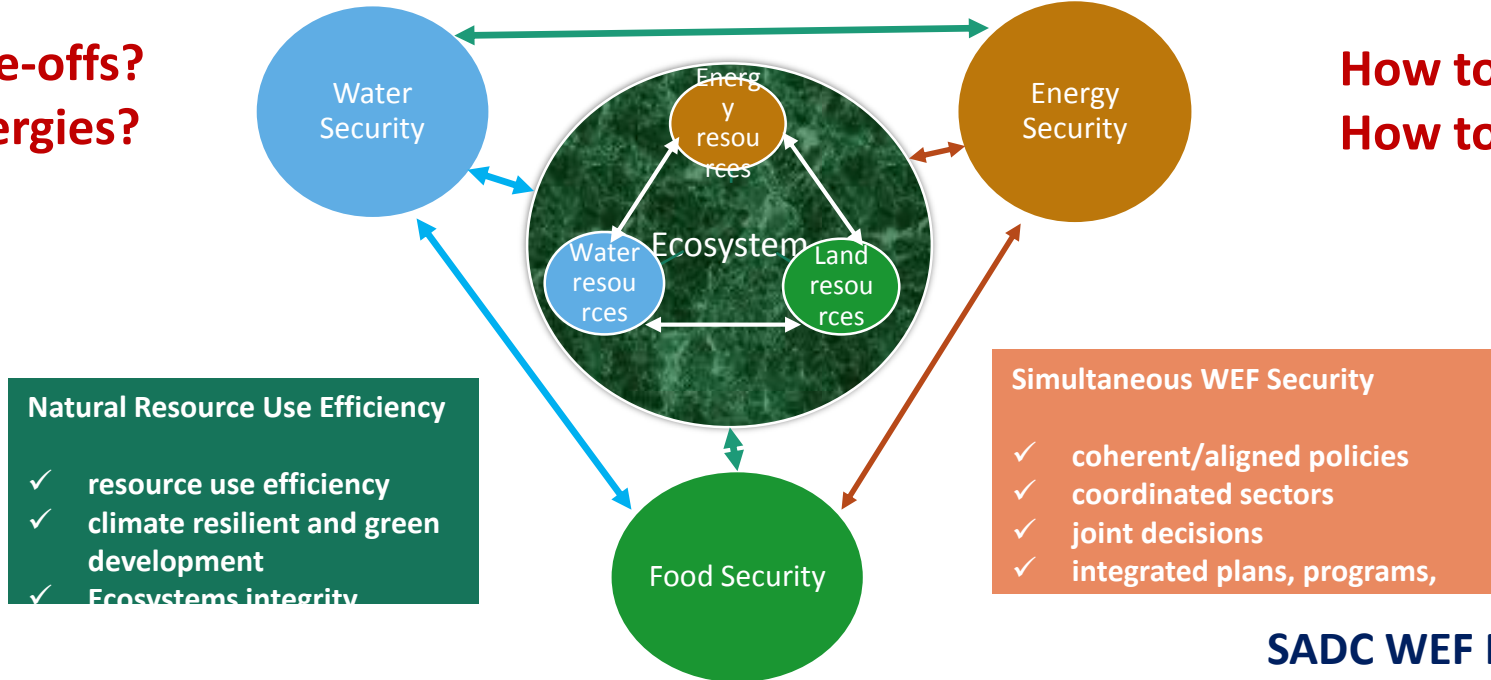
e-offs?
ergies?

Water Security

Energy Security

How to
How to

Energy resources

Ecosystem

Water resources

Land resources

Natural Resource Use Efficiency

✓ resource use efficiency
✓ climate resilient and green development
✓ Ecosystems integrity

Simultaneous WEF Security

✓ coherent/aligned policies
✓ coordinated sectors
✓ joint decisions
✓ integrated plans, programs,

Food Security

SADC WEF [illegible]